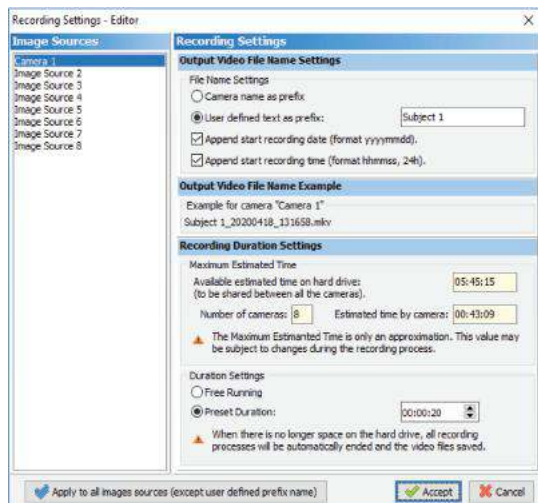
Recording Settings - Editor

Image Sources

Camera 1
Image Source 2
Image Source 3
Image Source 4
Image Source 5
Image Source 6
Image Source 7
Image Source 8

Recording Settings

Output Video File Name Settings

File Name Settings

Camera name as prefix

User defined text as prefix: Subject 1

Append start recording date (format yyyymmdd).

Append start recording time (format hhmmss, 24h).

Output Video File Name Example

Example for camera "Camera 1"

Subject 1_20200418_131658.mkv

Recording Duration Settings

Maximum Estimated Time

Available estimated time on hard drive: (to be shared between all the cameras). 05:45:15

Number of cameras: 8 Estimated time by camera: 00:43:09

The Maximum Estimanted Time is only an approximation. This value may be subject to changes during the recording process.

Duration Settings

Free Running

Preset Duration: 00:00:20

When there is no longer space on the hard drive, all recording processes will be automatically ended and the video files saved.

Apply to all images sources (except user defined prefix name)

Accept

Cancel